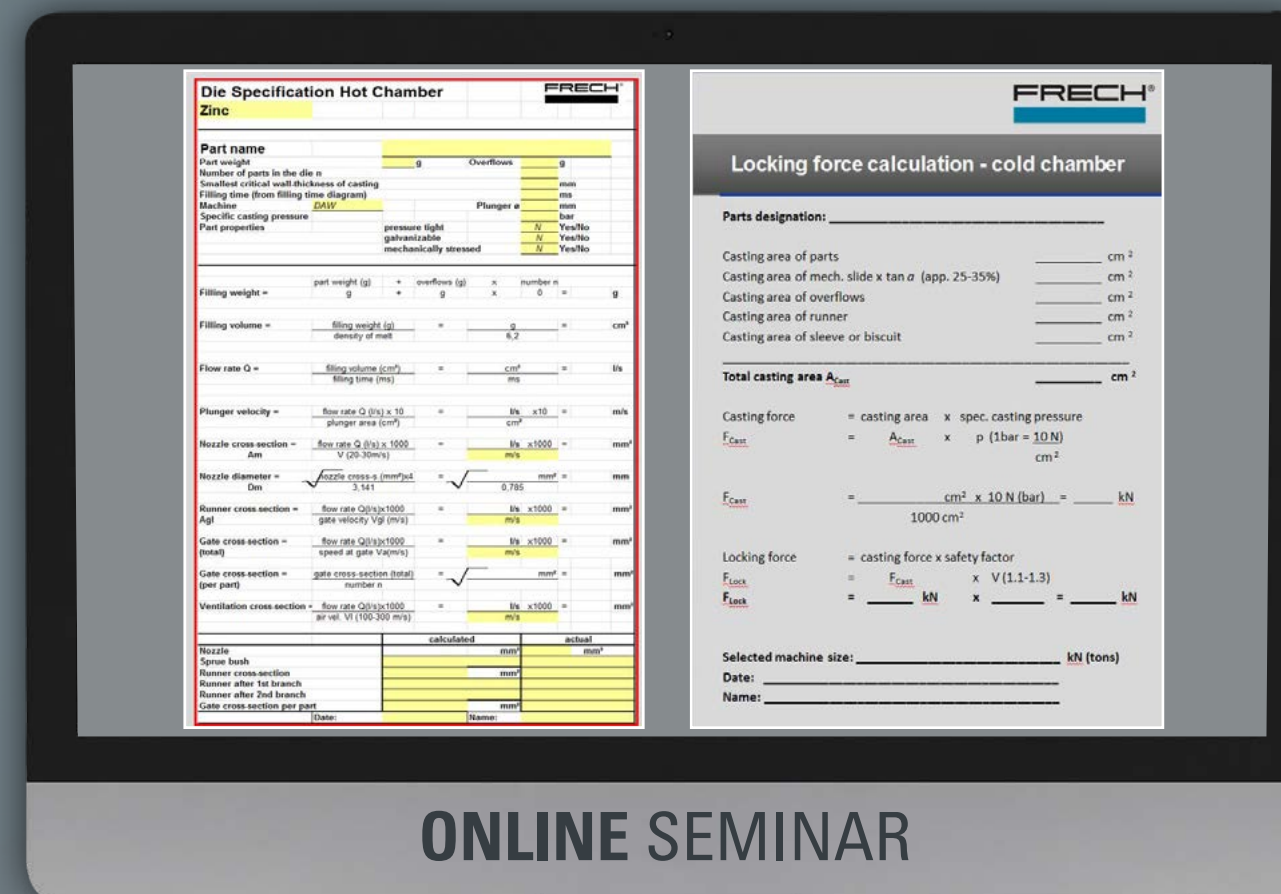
Die Specification Hot Chamber
FRECH
Zinc

Part name
Part weight g Overflows g
Number of parts in the die n
Smallest critical wall thickness of casting mm
Filling time (from filling time diagram) ms
Machine DAW Plunger ø mm
Specific casting pressure bar
Part properties pressure tight N Yes/No
galvanizable N Yes/No
mechanically stressed N Yes/No

Filling weight = part weight (g) + overflows (g) x number n
g + g x 0 = g

Filling volume = $\frac{\text{filling weight (g)}}{\text{density of melt}}$ = $\frac{g}{6,2}$ = cm³

Flow rate Q = $\frac{\text{filling volume (cm³)}}{\text{filling time (ms)}}$ = $\frac{cm³}{ms}$ = l/s

Plunger velocity = $\frac{\text{flow rate Q (l/s) x 10}}{\text{plunger area (cm²)}}$ = $\frac{l/s \quad x10}{cm²}$ = m/s

Nozzle cross-section = Am $\frac{\text{flow rate Q (l/s) x 1000}}{\text{V (20-30m/s)}}$ = $\frac{l/s \quad x1000}{m/s}$ = mm²

Nozzle diameter = Dm $\sqrt{\frac{\text{nozzle cross-s (mm²)x4}}{3,141}}$ = $\sqrt{\frac{mm²}{0,785}}$ = mm

Runner cross-section = Agl $\frac{\text{flow rate Q(l/s)x1000}}{\text{gate velocity Vgl (m/s)}}$ = $\frac{l/s \quad x1000}{m/s}$ = mm²

Gate cross-section = (total) $\frac{\text{flow rate Q(l/s)x1000}}{\text{speed at gate Va(m/s)}}$ = $\frac{l/s \quad x1000}{m/s}$ = mm²

Gate cross-section = (per part) $\frac{\text{gate cross-section (total)}}{\text{number n}}$ = $\sqrt{\quad}$ mm² = mm²

Ventilation cross-section = $\frac{\text{flow rate Q(l/s)x1000}}{\text{air vel. Vl (100-300 m/s)}}$ = $\frac{l/s \quad x1000}{m/s}$ = mm²

| | calculated | actual |
|---|---|---|
| Nozzle | mm² | mm² |
| Sprue bush | | |
| Runner cross-section | mm² | |
| Runner after 1st branch | | |
| Runner after 2nd branch | | |
| Gate cross-section per part | mm² | |
| Date: | | Name: |

FRECH®

Locking force calculation - cold chamber

Parts designation: ______

Casting area of parts ______ cm²
Casting area of mech. slide x tan $\alpha$ (app. 25-35%) ______ cm²
Casting area of overflows ______ cm²
Casting area of runner ______ cm²
Casting area of sleeve or biscuit ______ cm²

Total casting area $A_{Cast}$ ______ cm²

Casting force = casting area x spec. casting pressure
$F_{Cast}$ = $A_{Cast}$ x p (1bar = $\frac{10 N}{cm^2}$)

$F_{Cast}$ = $\frac{\_\_\_ cm^2 \text{ x } 10 N (bar)}{1000 cm^2}$ = ______ kN

Locking force = casting force x safety factor
$F_{Lock}$ = $F_{Cast}$ x V (1.1-1.3)
$F_{Lock}$ = ______ kN x ______ = ______ kN

Selected machine size: ______ kN (tons)
Date: ______
Name: ______

ONLINE SEMINAR